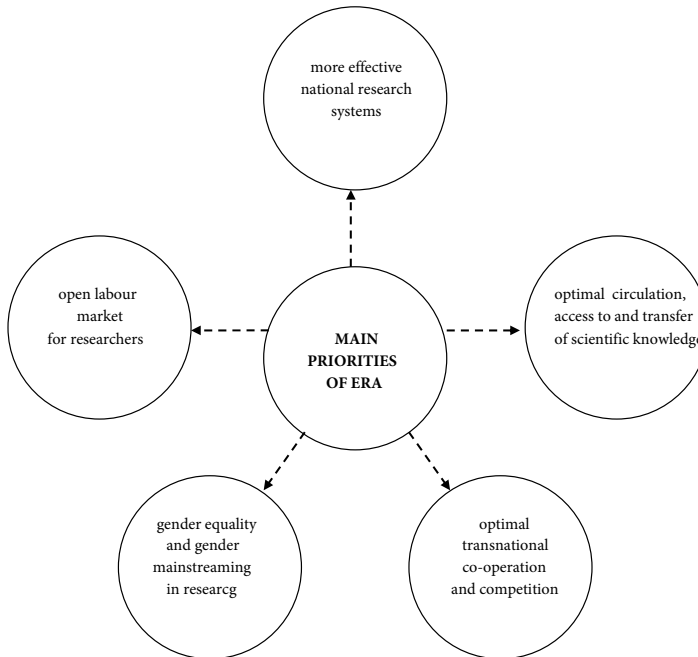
more effective national research systems

open labour market for researchers

MAIN PRIORITIES OF ERA

optimal circulation, access to and transfer of scientific knowledge

gender equality and gender mainstreaming in researcg

optimal transnational co-operation and competition